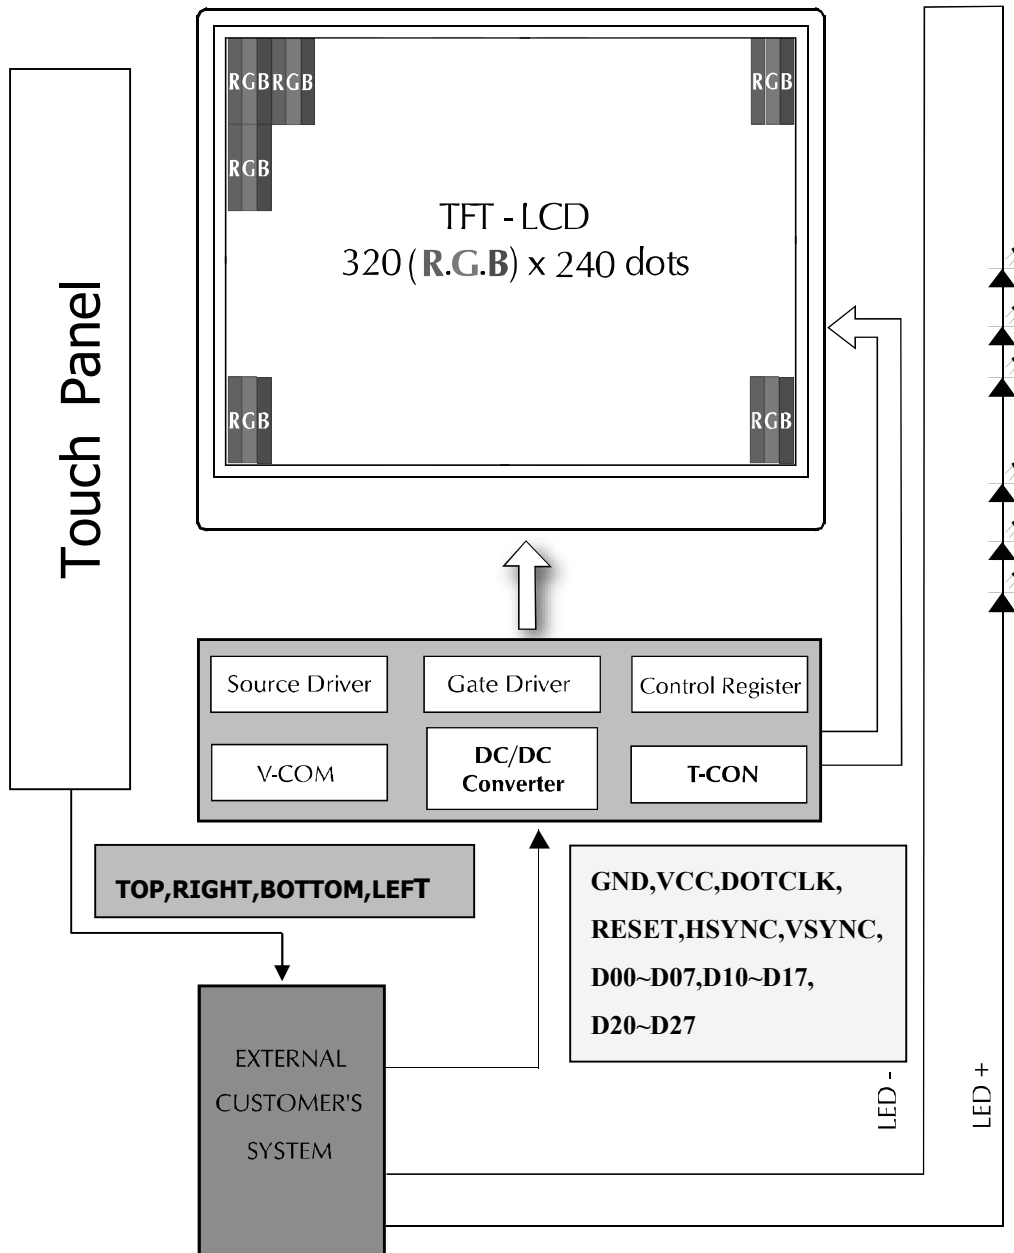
Touch Panel

RGBRGB

RGB

RGB

TFT - LCD
320 (R.G.B) x 240 dots

RGB

RGB

Source Driver

Gate Driver

Control Register

V-COM

DC/DC Converter

T-CON

TOP,RIGHT,BOTTOM,LEFT

GND,VCC,DOTCLK,
RESET,HSYNC,VSYNC,
D00~D07,D10~D17,
D20~D27

EXTERNAL CUSTOMER'S SYSTEM

LED -

LED +